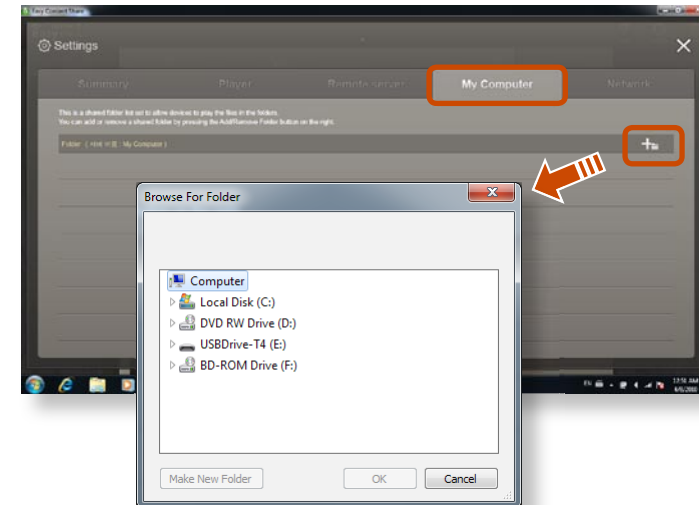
Easy Content Share

Settings

Summary

Player

Remote server

My Computer

Network

This is a shared folder list set to allow devices to play the files in the folder.
You can add or remove a shared folder by pressing the Add/Remove Folder button on the right.

Folder ( Hint in ☰ : My Computer )

Browse For Folder

Computer

Local Disk (C:)

DVD RW Drive (D:)

USBDrive-T4 (E:)

BD-ROM Drive (F:)

Make New Folder

OK

Cancel

EN

12:58 AM
6/6/2010